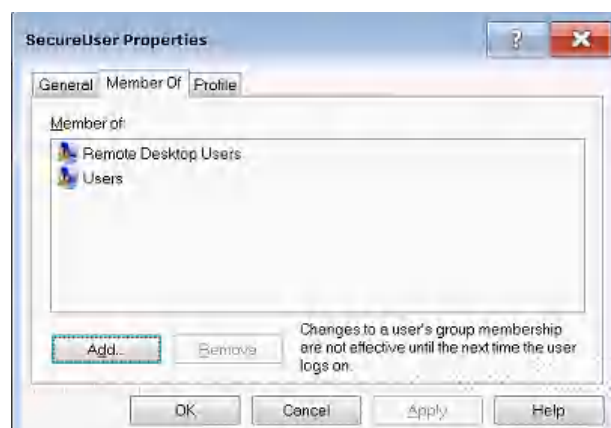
SecureUser Properties

?

General Member Of Profile

Member of:

Remote Desktop Users
Users

Add... Remove

Changes to a user's group membership are not effective until the next time the user logs on.

OK Cancel Apply Help